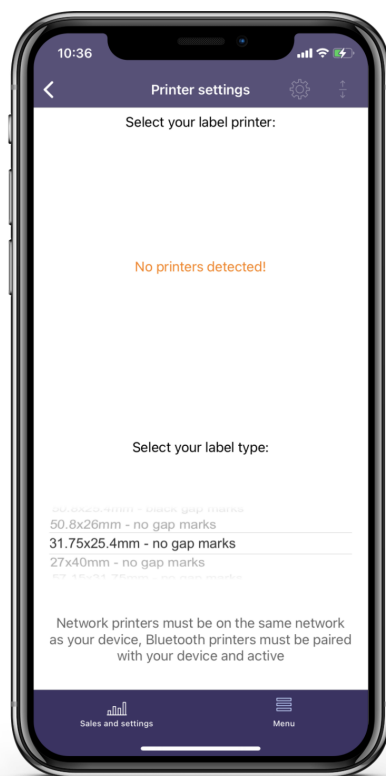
10:36

Printer settings

Select your label printer:

No printers detected!

Select your label type:

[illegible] - black gap marks
50.8x26mm - no gap marks
31.75x25.4mm - no gap marks
27x40mm - no gap marks
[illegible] - no gap marks

Network printers must be on the same network as your device, Bluetooth printers must be paired with your device and active

Sales and settings

Menu